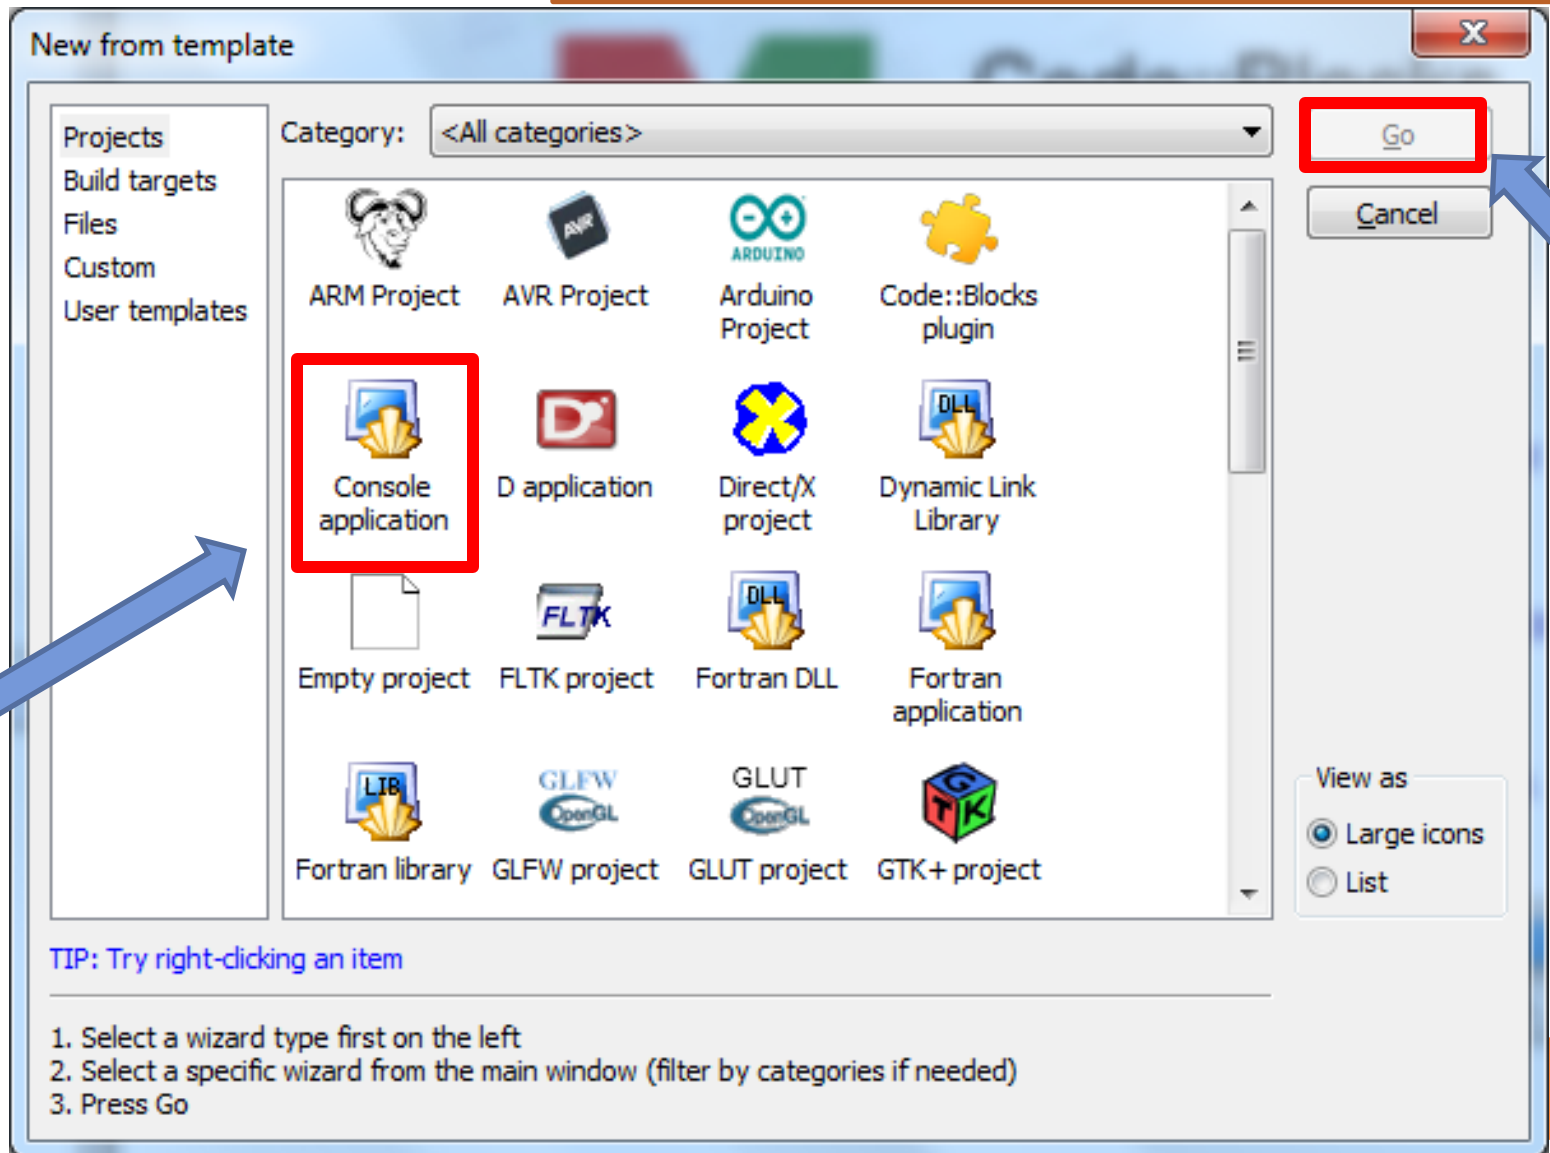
New from template

Projects
Build targets
Files
Custom
User templates

Category: <All categories>

Go
Cancel

AVR

ARM Project
AVR Project
ARDUINO
Arduino Project
Code::Blocks plugin
Console application
D application
Direct/X project
DLL
Dynamic Link Library
Empty project
FLTK
FLTK project
DLL
Fortran DLL
Fortran application
LIB
Fortran library
GLFW
OpenGL
GLFW project
GLUT
OpenGL
GLUT project
GTK
GTK+ project

View as
Large icons
List

TIP: Try right-clicking an item

1. Select a wizard type first on the left
2. Select a specific wizard from the main window (filter by categories if needed)
3. Press Go